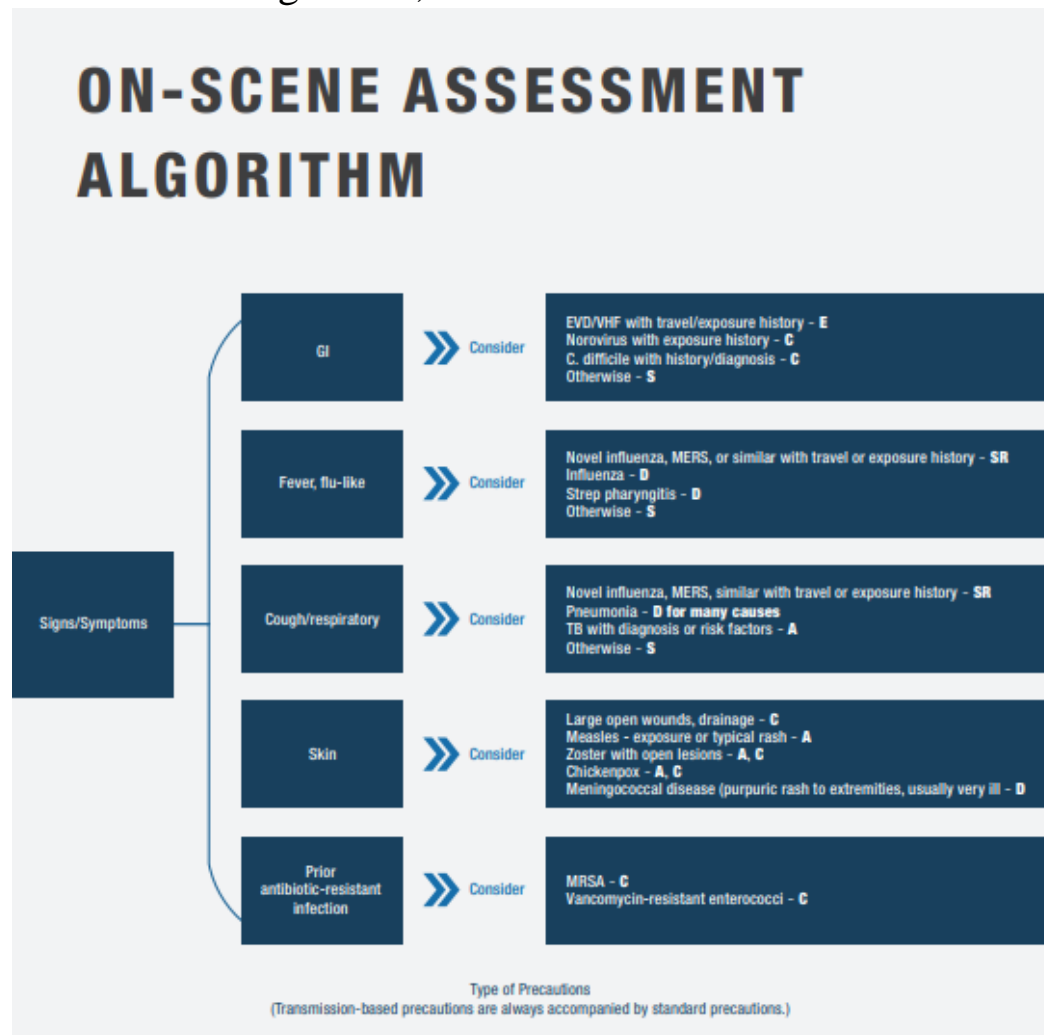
ON-SCENE ASSESSMENT ALGORITHM

Signs/Symptoms

GI
Consider
EVD/VHF with travel/exposure history - E
Norovirus with exposure history - C
C. difficile with history/diagnosis - C
Otherwise - S

Fever, flu-like
Consider
Novel influenza, MERS, or similar with travel or exposure history - SR
Influenza - D
Strep pharyngitis - D
Otherwise - S

Cough/respiratory
Consider
Novel influenza, MERS, similar with travel or exposure history - SR
Pneumonia - D for many causes
TB with diagnosis or risk factors - A
Otherwise - S

Skin
Consider
Large open wounds, drainage - C
Measles - exposure or typical rash - A
Zoster with open lesions - A, C
Chickenpox - A, C
Meningococcal disease (purpuric rash to extremities, usually very ill - D

Prior antibiotic-resistant infection
Consider
MRSA - C
Vancomycin-resistant enterococci - C

Type of Precautions
(Transmission-based precautions are always accompanied by standard precautions.)